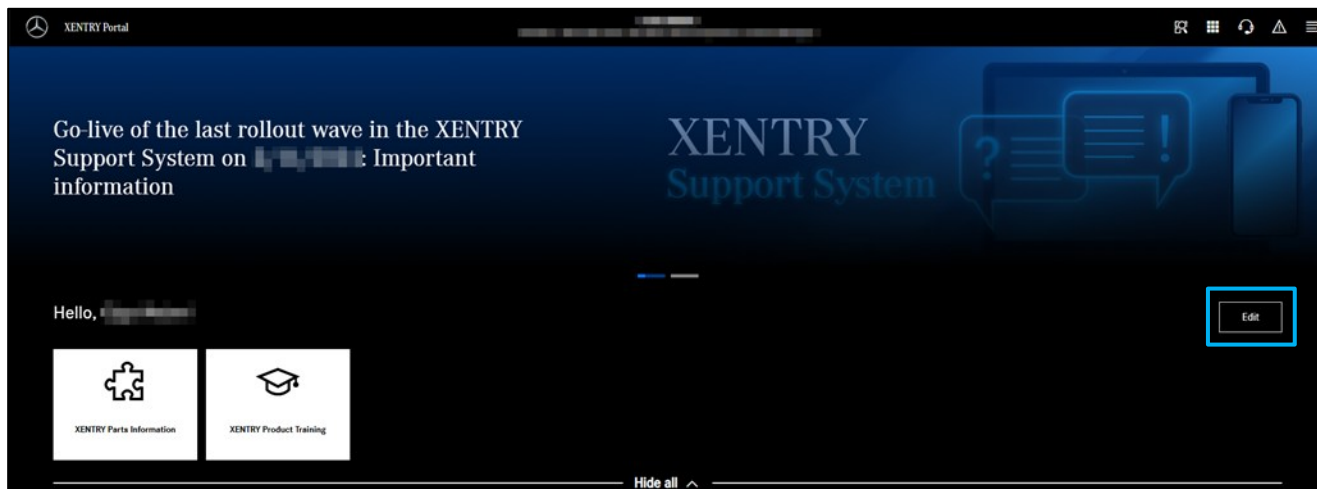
XENTRY Portal

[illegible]

Go-live of the last rollout wave in the XENTRY Support System on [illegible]: Important information

XENTRY
Support System

Hello, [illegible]

Edit

XENTRY Parts Information

XENTRY Product Training

Hide all